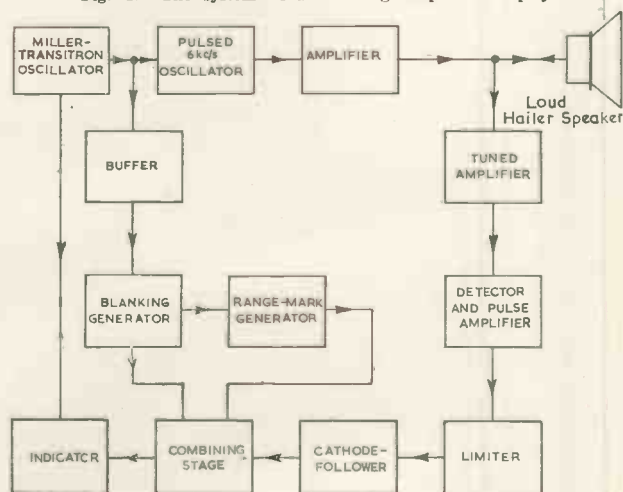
MILLER-TRANSITRON OSCILLATOR

PULSED 6kc/s OSCILLATOR

AMPLIFIER

Loud Hailer Speaker

BUFFER

TUNED AMPLIFIER

BLANKING GENERATOR

RANGE-MARK GENERATOR

DETECTOR AND PULSE AMPLIFIER

INDICATCR

COMBINING STAGE

CATHODE-FOLLOWER

LIMITER